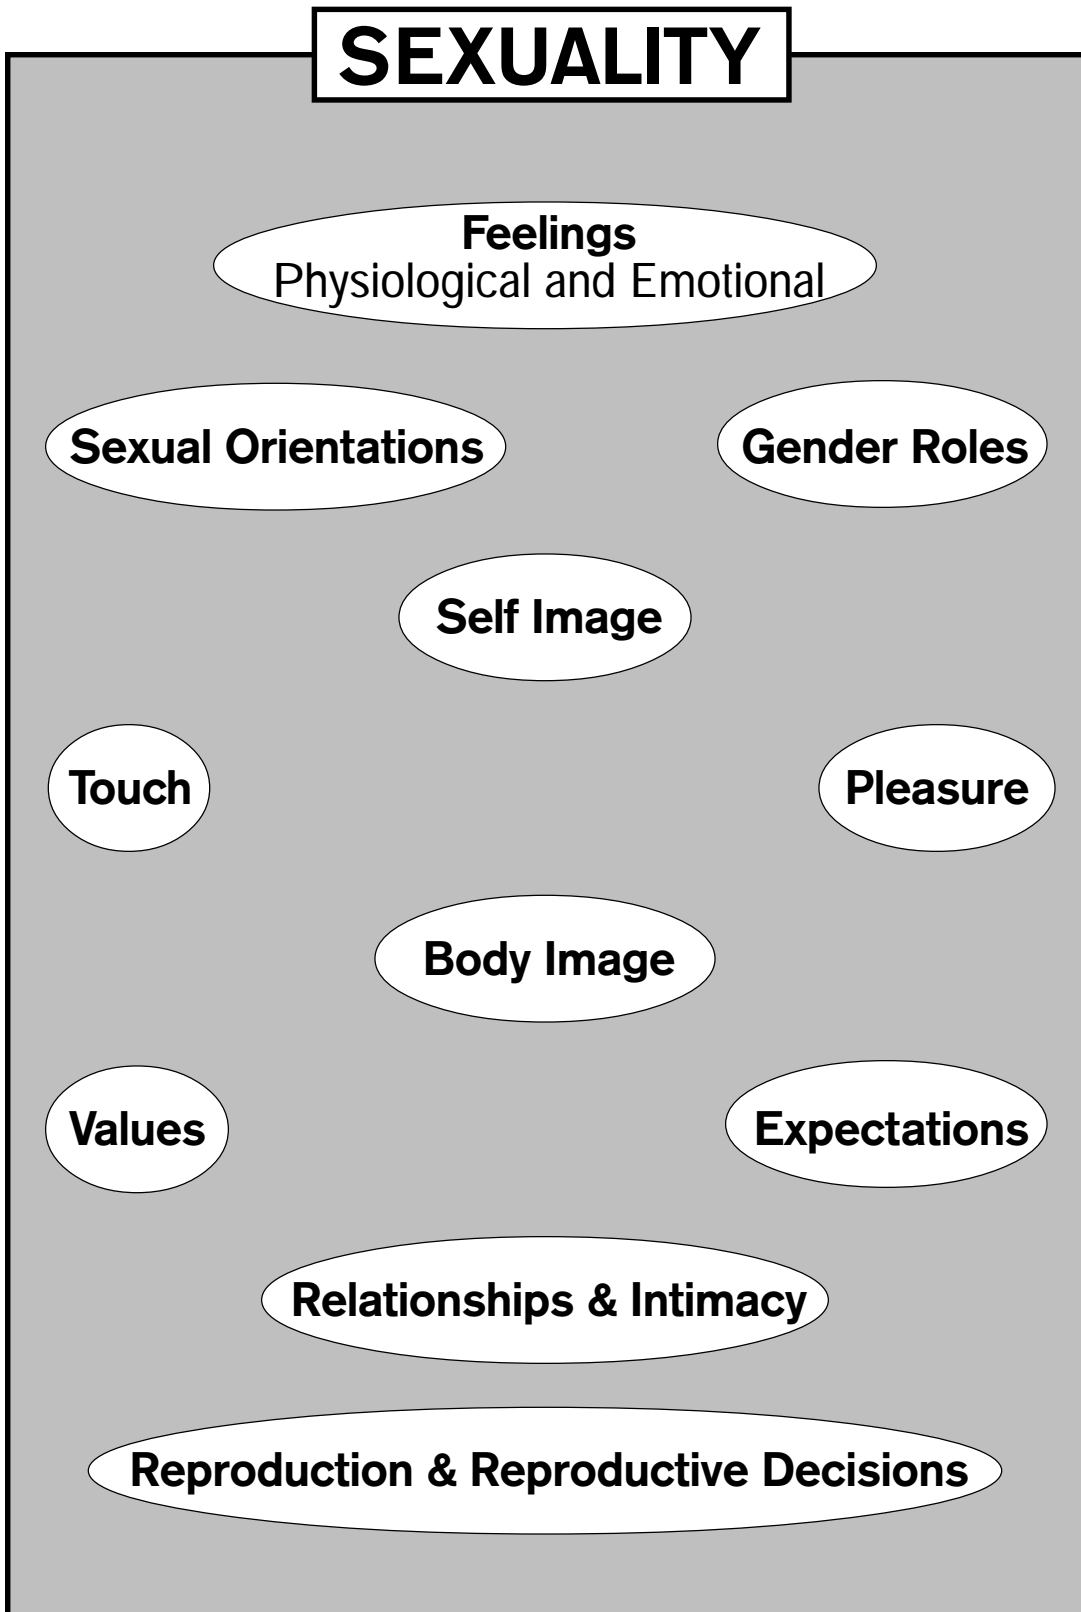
SEXUALITY

Feelings
Physiological and Emotional

Sexual Orientations

Gender Roles

Self Image

Touch

Pleasure

Body Image

Values

Expectations

Relationships & Intimacy

Reproduction & Reproductive Decisions